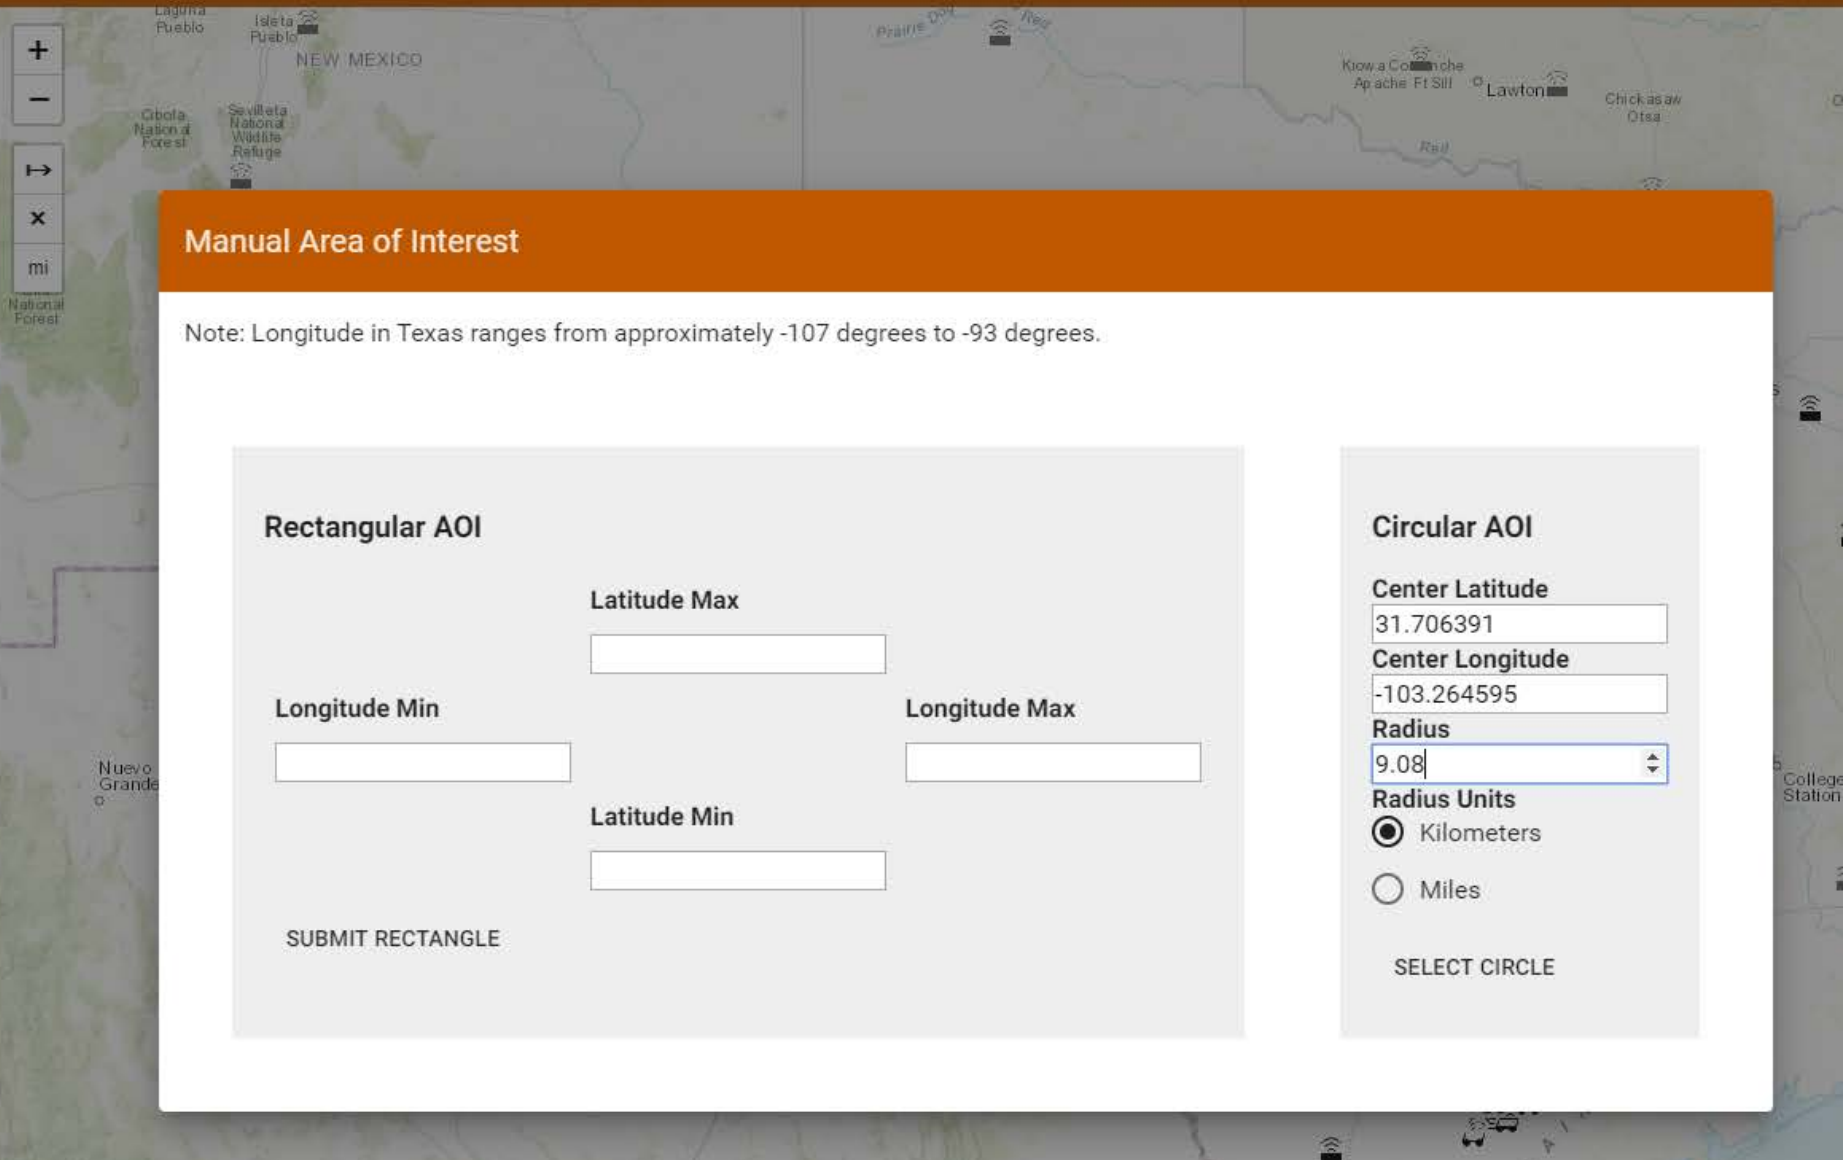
Laguna Pueblo
Isleta Pueblo
NEW MEXICO
Prairie Dog
Red
Kiowa Comanche Apache Ft Sill
Lawton
Chickasaw Otsa
Red
+
−
↦
×
mi
Cibola National Forest
Sevilleta National Wildlife Refuge
National Forest

Manual Area of Interest

Note: Longitude in Texas ranges from approximately -107 degrees to -93 degrees.

Rectangular AOI

Latitude Max

Longitude Min

Longitude Max

Latitude Min

SUBMIT RECTANGLE

Circular AOI

Center Latitude
31.706391
Center Longitude
-103.264595
Radius
9.08
Radius Units
Kilometers
Miles

SELECT CIRCLE

Nuevo Grande
College Station